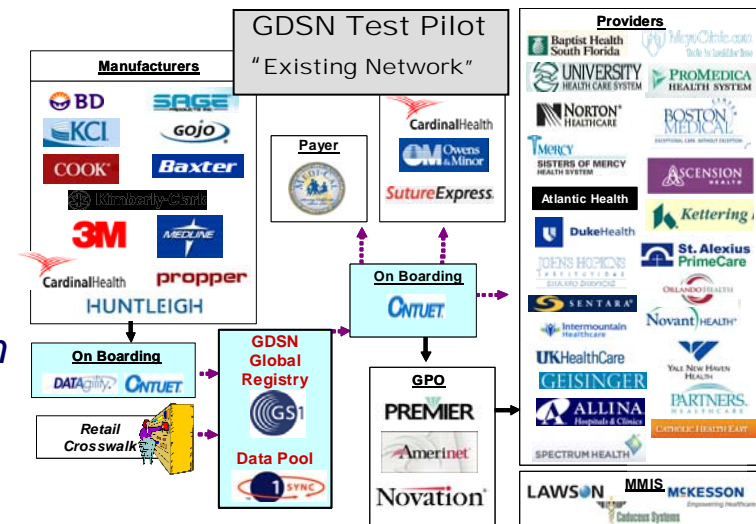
GDSN Test Pilot
"Existing Network"

Manufacturers
BD
SAGE
KCI
GOJO
COOK
Baxter
Kimberly-Clark
3M
MEDLINE
CardinalHealth
propper
HUNTLEIGH

On Boarding
DATAgility
CNTUET

Retail Crosswalk

GDSN Global Registry
GS1
Data Pool
1SYNC

Payer

CardinalHealth
Owens & Minor
SutureExpress

On Boarding
CNTUET

GPO
PREMIER
Amerinet
Novation

Providers
Baptist Health South Florida
MayoClinic.com
UNIVERSITY HEALTH CARE SYSTEM
ProMEDICA HEALTH SYSTEM
NORTON HEALTHCARE
BOSTON MEDICAL
Mercy
SISTERS OF MERCY HEALTH SYSTEM
ASCENSION HEALTH
Atlantic Health
Kettering
DukeHealth
St. Alexius PrimeCare
JOHNS HOPKINS
ORLANDO HEALTH
SENTARA
Novant HEALTH
Intermountain Healthcare
UKHealthCare
YALE NEW HAVEN HEALTH
GEISINGER
ALLINA Hospitals & Clinics
PARTNERS HEALTHCARE
CATHOLIC HEALTH EAST
SPECTRUM HEALTH

MMIS
LAWSON
McKESSON Empowering Healthcare
Caduceus Systems